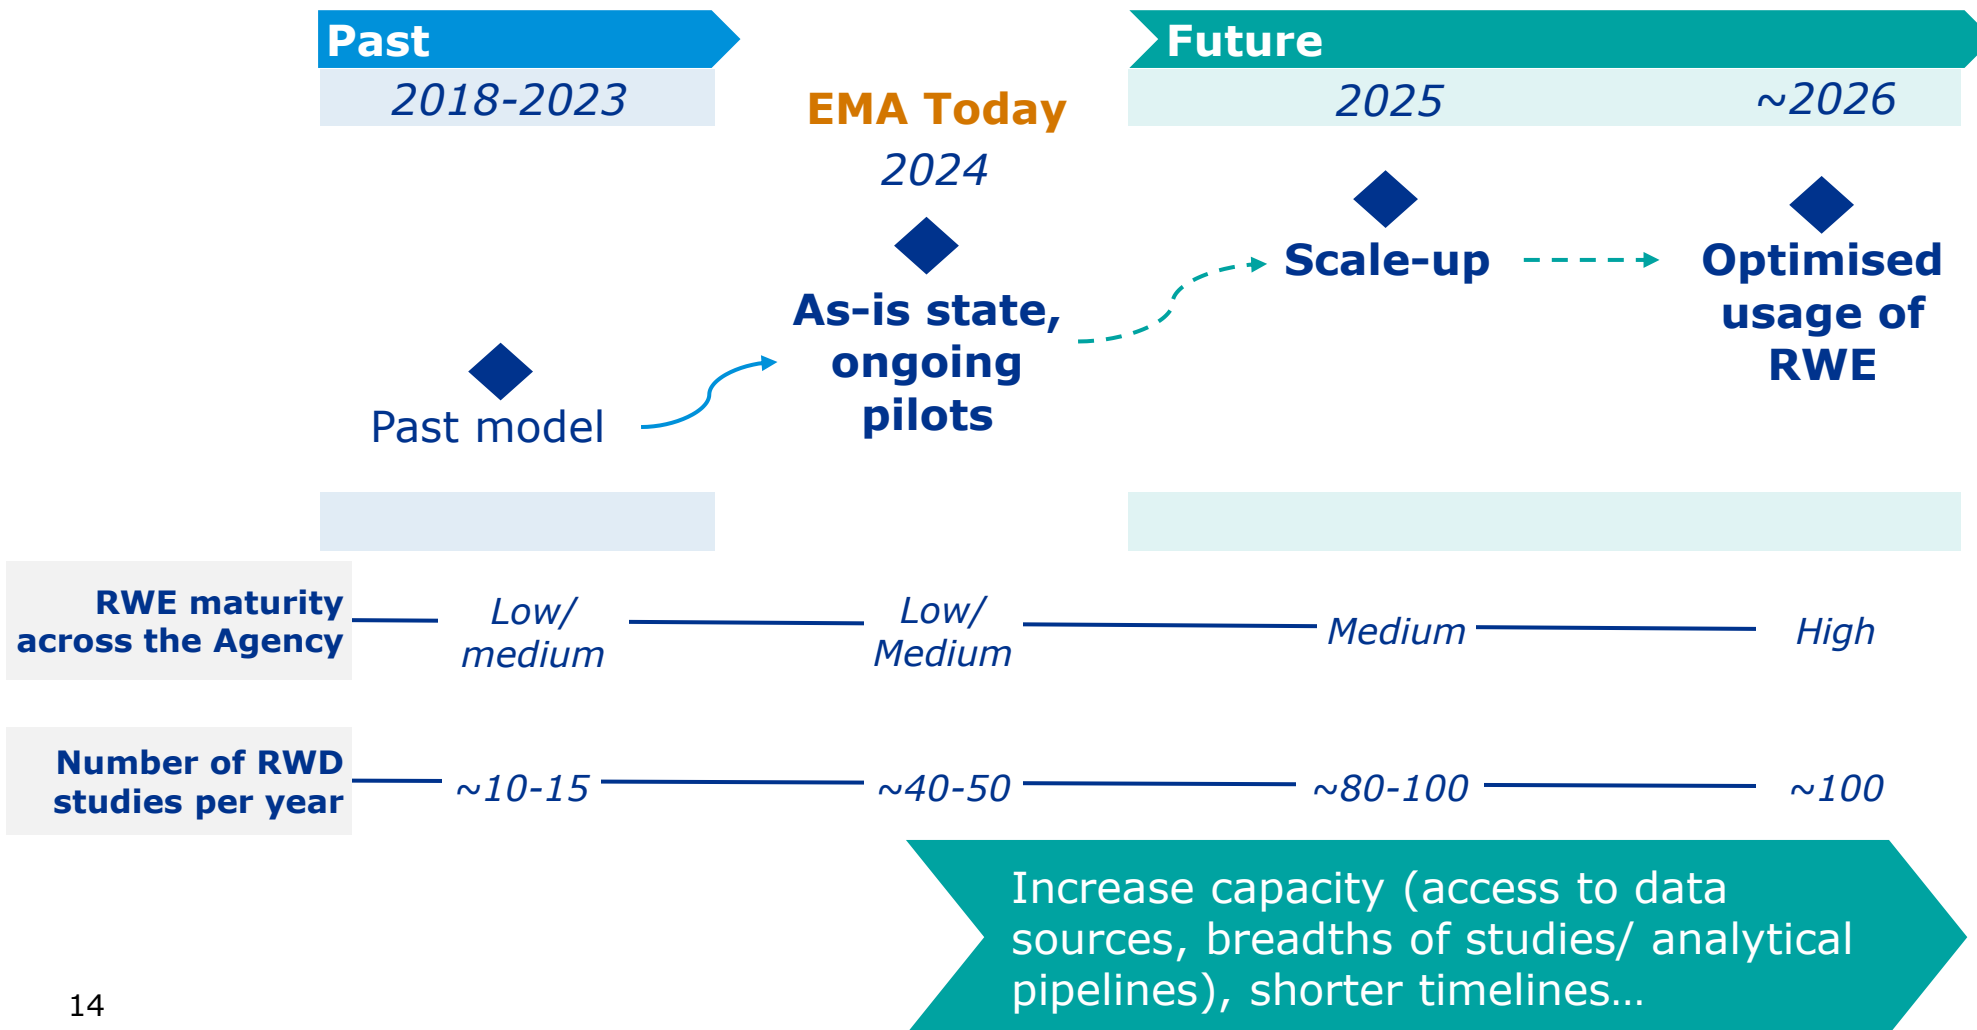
Past

2018-2023

EMA Today

2024

Future

2025

~2026

Past model

As-is state, ongoing pilots

Scale-up

Optimised usage of RWE

RWE maturity across the Agency

Low/ medium

Low/ Medium

Medium

High

Number of RWD studies per year

~10-15

~40-50

~80-100

~100

Increase capacity (access to data sources, breadths of studies/ analytical pipelines), shorter timelines…

14